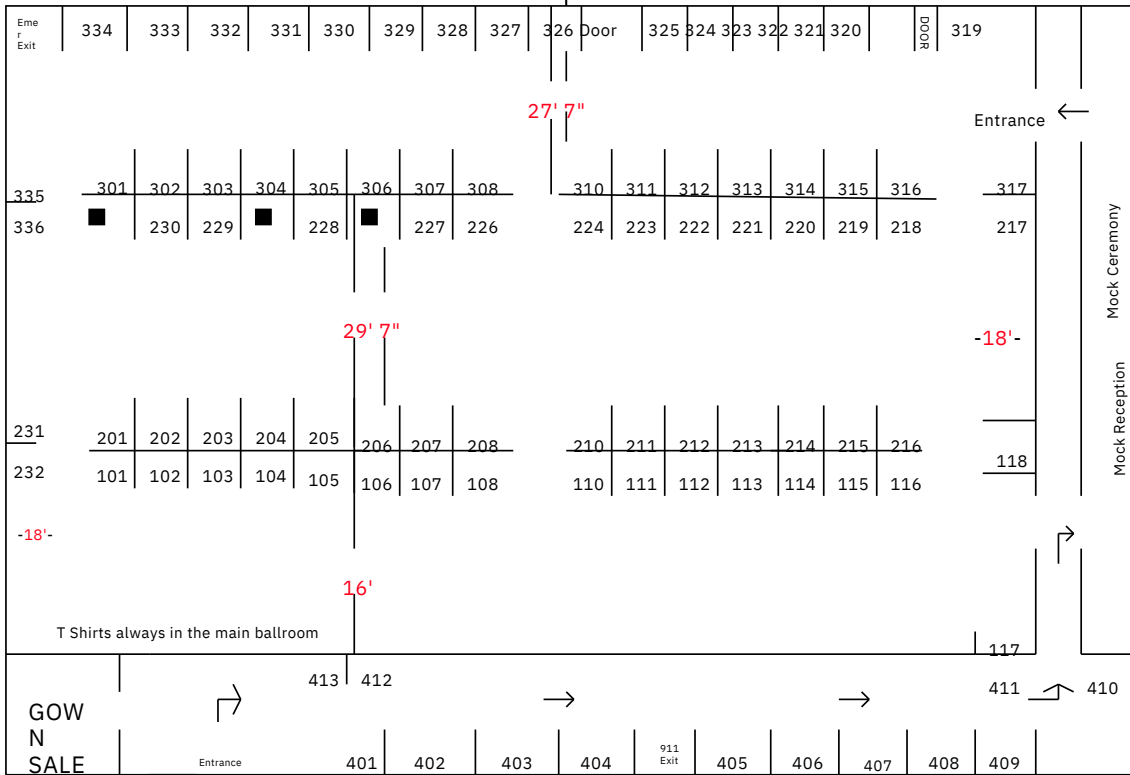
Eme r Exit 334 333 332 331 330 329 328 327 326 Door 325 324 323 322 321 320 DOOR 319

27' 7"

Entrance

335 301 302 303 304 305 306 307 308 310 311 312 313 314 315 316 317
336 230 229 228 227 226 224 223 222 221 220 219 218 217

Mock Ceremony

29' 7"

-18'-

Mock Reception

231 201 202 203 204 205 206 207 208 210 211 212 213 214 215 216
232 101 102 103 104 105 106 107 108 110 111 112 113 114 115 116 118

-18'-

16'

T Shirts always in the main ballroom

117

413 412

411 410

GOW N SALE

Entrance

401 402 403 404 911 Exit 405 406 407 408 409